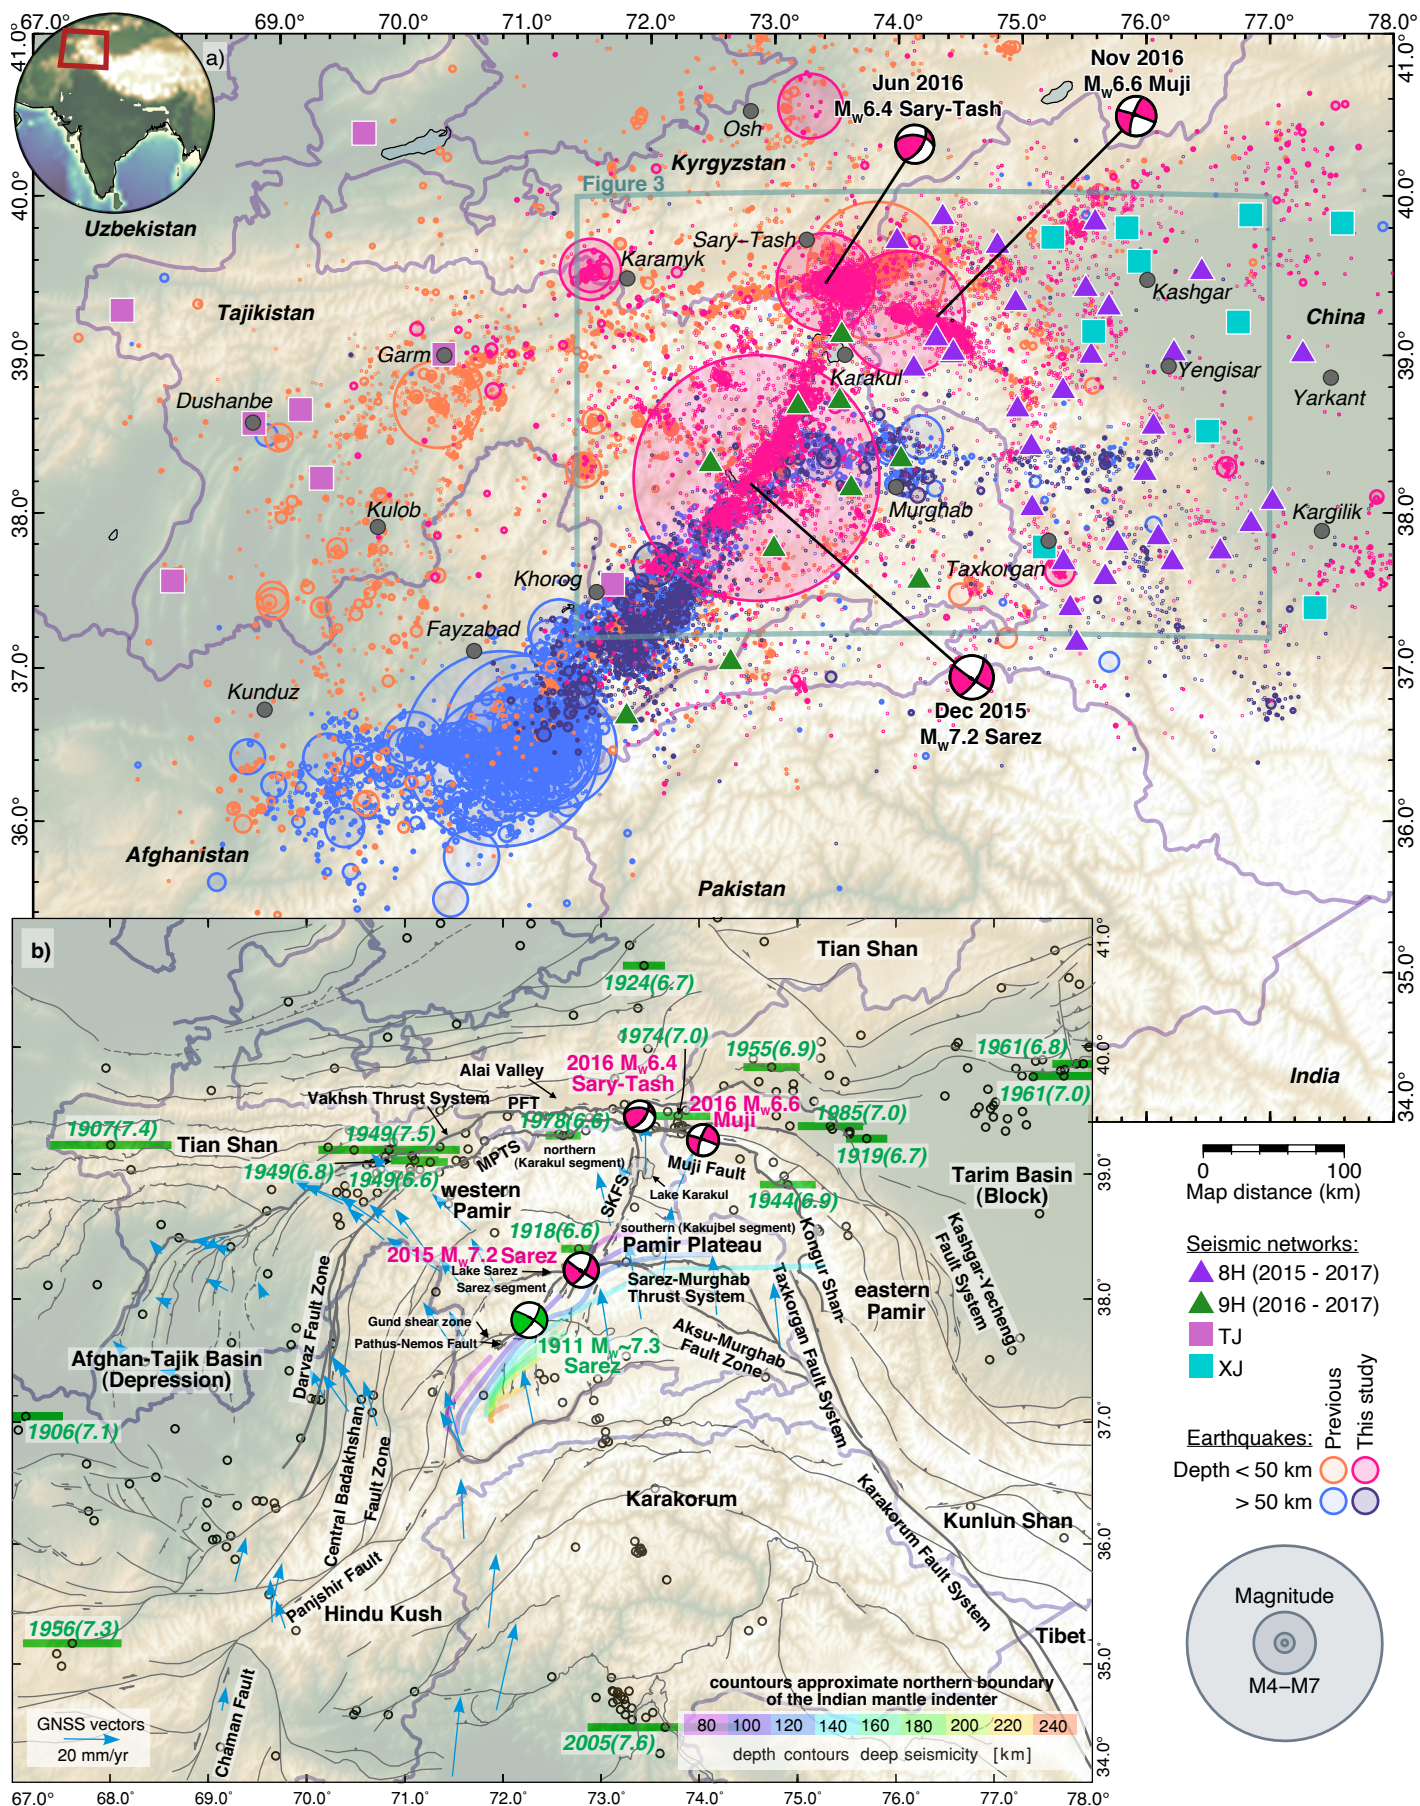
67.0° 69.0° 70.0° 71.0° 72.0° 73.0° 74.0° 75.0° 76.0° 77.0° 78.0°

a)

41.0° 40.0° 39.0° 38.0° 37.0° 36.0°

Nov 2016
$M_w$6.6 Muji

Jun 2016
$M_w$6.4 Sary-Tash

Osh
Kyrgyzstan
Uzbekistan
Figure 3
Sary-Tash
Karamyk
Tajikistan
Kashgar
China
Garm
Karakul
Yengisar
Dushanbe
Yarkant
Murghab
Kulob
Kargilik
Taxkorgan
Khorog
Fayzabad
Kunduz
Dec 2015
$M_w$7.2 Sarez
Afghanistan
Pakistan

b)

Tian Shan
1924(6.7)
1974(7.0)
1955(6.9)
1961(6.8)
1961(7.0)
India
Alai Valley
2016 $M_w$6.4 Sary-Tash
Vakhsh Thrust System
PFT
2016 $M_w$6.6 Muji
1907(7.4)
Tian Shan
1978(6.6)
1985(7.0)
1949(7.5)
MPTS
northern (Karakul segment)
1919(6.7)
1949(6.8)
1949(6.6)
Muji Fault
western Pamir
SKFS
Lake Karakul
1944(6.9)
Tarim Basin (Block)
1918(6.6)
southern (Kakujbel segment)
Pamir Plateau
Kongur Shan
2015 $M_w$7.2 Sarez
Lake Sarez
Sarez segment
Sarez-Murghab Thrust System
eastern Pamir
Kashgar-Yecheng Fault System
Gund shear zone
Pathus-Nemos Fault
1911 $M_w$~7.3 Sarez
Aksu-Murghab Fault Zone
Taxkorgan Fault System
Afghan-Tajik Basin (Depression)
Darvaz Fault Zone
1906(7.1)
Central Badakhshan Fault Zone
Karakorum
Karakorum Fault System
Kunlun Shan
Panjshir Fault
Hindu Kush
Tibet
1956(7.3)
Chaman Fault
countours approximate northern boundary of the Indian mantle indenter
80 100 120 140 160 180 200 220 240
depth contours deep seismicity [km]
GNSS vectors
20 mm/yr
2005(7.6)

67.0° 68.0° 69.0° 70.0° 71.0° 72.0° 73.0° 74.0° 75.0° 76.0° 77.0° 78.0°
41.0° 40.0° 39.0° 38.0° 37.0° 36.0° 35.0° 34.0°

0 100
Map distance (km)

Seismic networks:
8H (2015 - 2017)
9H (2016 - 2017)
TJ
XJ

Earthquakes: Previous This study
Depth < 50 km
> 50 km

Magnitude
M4–M7